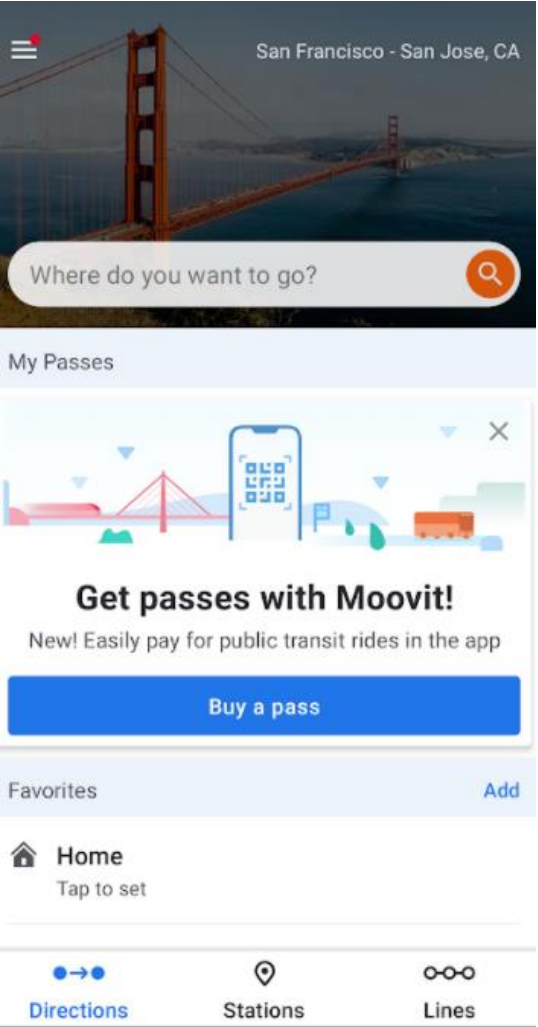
San Francisco - San Jose, CA

Where do you want to go?

My Passes

Get passes with Moovit!

New! Easily pay for public transit rides in the app

Buy a pass

Favorites

Add

Home

Tap to set

Directions

Stations

Lines